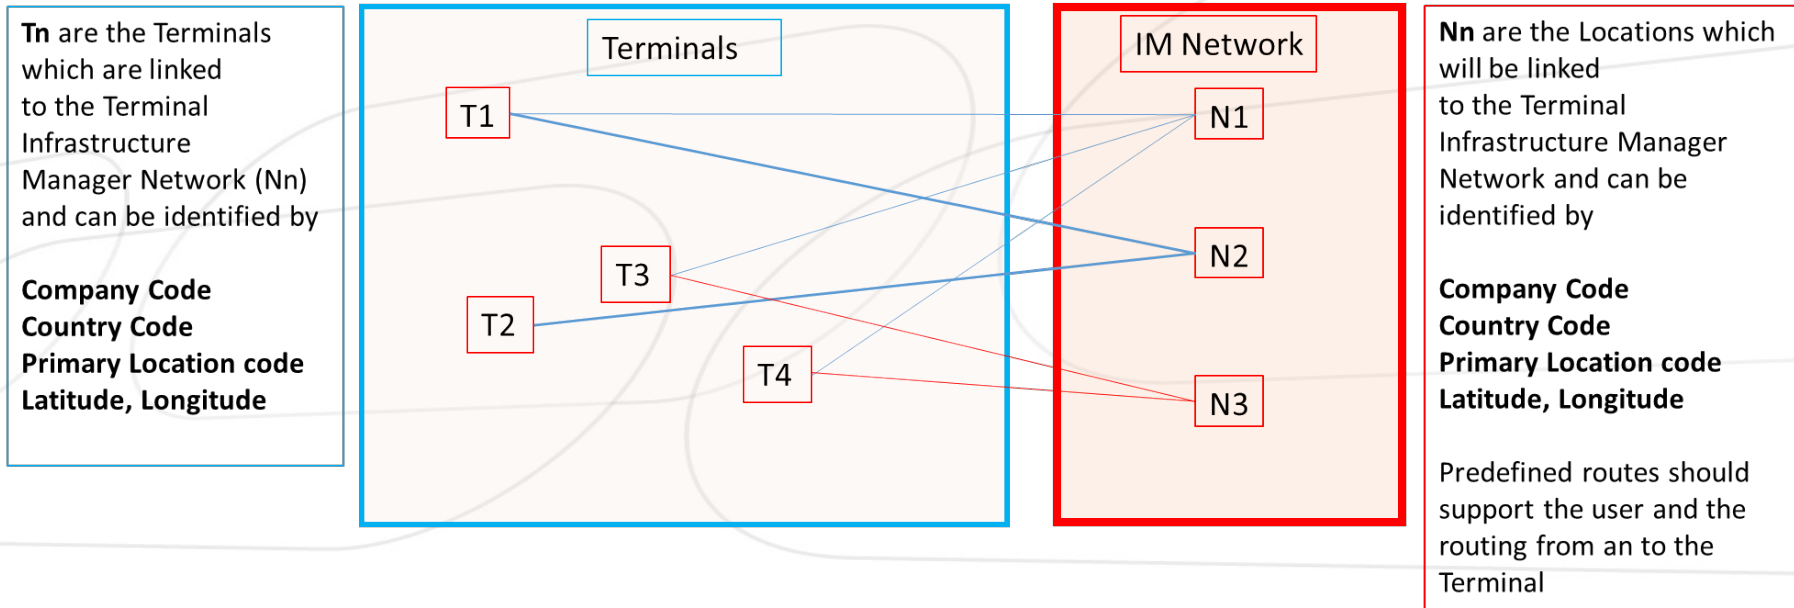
**Tn** are the Terminals which are linked to the Terminal Infrastructure Manager Network (Nn) and can be identified by

**Company Code**
**Country Code**
**Primary Location code**
**Latitude, Longitude**

Terminals

T1

T3

T2

T4

IM Network

N1

N2

N3

**Nn** are the Locations which will be linked to the Terminal Infrastructure Manager Network and can be identified by

**Company Code**
**Country Code**
**Primary Location code**
**Latitude, Longitude**

Predefined routes should support the user and the routing from an to the Terminal